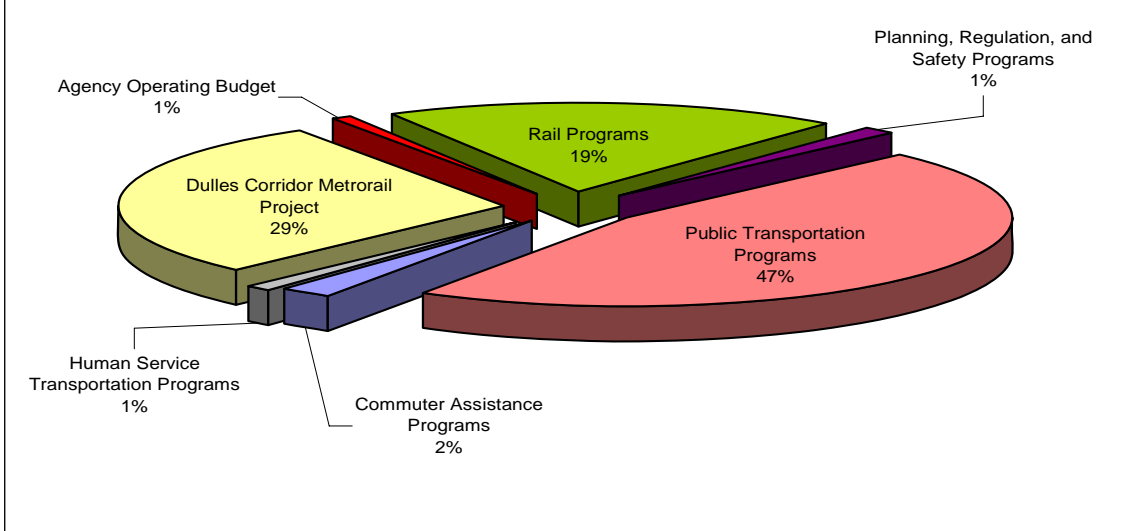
Planning, Regulation, and Safety Programs
1%

Agency Operating Budget
1%

Rail Programs
19%

Dulles Corridor Metrorail Project
29%

Public Transportation Programs
47%

Human Service Transportation Programs
1%

Commuter Assistance Programs
2%